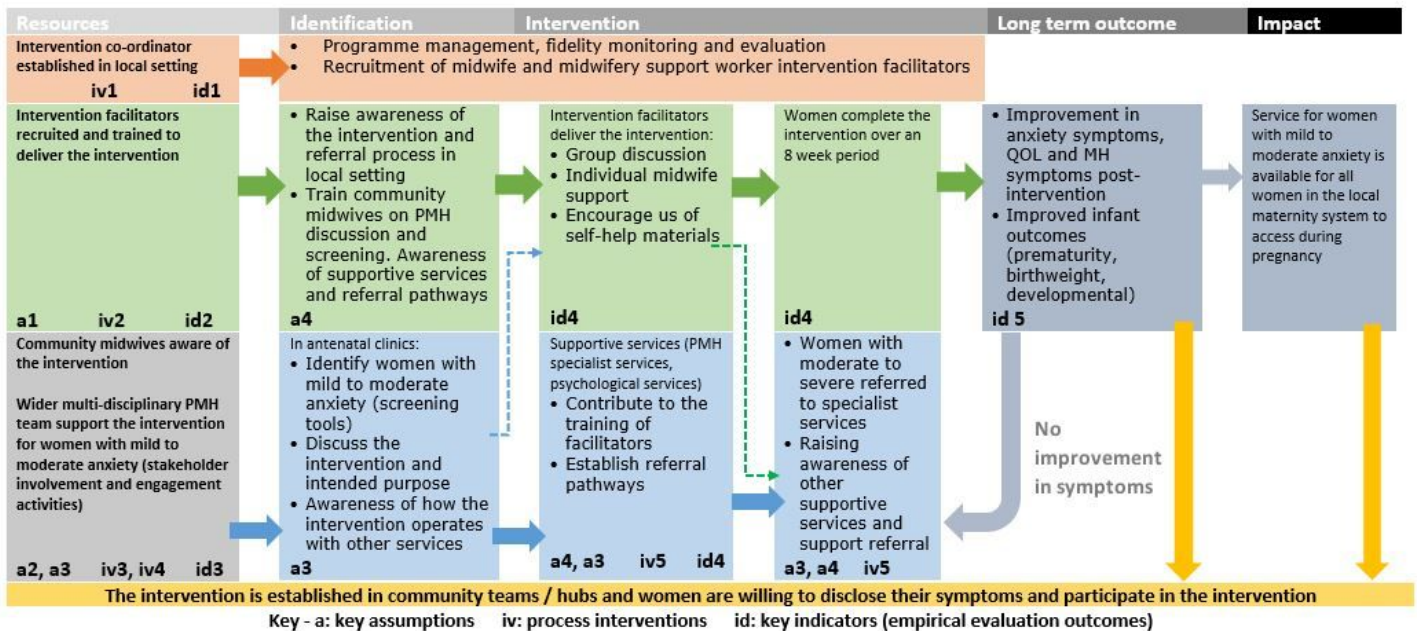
Resources

Identification

Intervention

Long term outcome

Impact

Intervention co-ordinator established in local setting

iv1 id1

• Programme management, fidelity monitoring and evaluation
• Recruitment of midwife and midwifery support worker intervention facilitators

Intervention facilitators recruited and trained to deliver the intervention

a1 iv2 id2

• Raise awareness of the intervention and referral process in local setting
• Train community midwives on PMH discussion and screening. Awareness of supportive services and referral pathways

a4

Intervention facilitators deliver the intervention:
• Group discussion
• Individual midwife support
• Encourage us of self-help materials

id4

Women complete the intervention over an 8 week period

id4

• Improvement in anxiety symptoms, QOL and MH symptoms post-intervention
• Improved infant outcomes (prematurity, birthweight, developmental)

id 5

Service for women with mild to moderate anxiety is available for all women in the local maternity system to access during pregnancy

Community midwives aware of the intervention

Wider multi-disciplinary PMH team support the intervention for women with mild to moderate anxiety (stakeholder involvement and engagement activities)

a2, a3 iv3, iv4 id3

In antenatal clinics:
• Identify women with mild to moderate anxiety (screening tools)
• Discuss the intervention and intended purpose
• Awareness of how the intervention operates with other services

a3

Supportive services (PMH specialist services, psychological services)
• Contribute to the training of facilitators
• Establish referral pathways

a4, a3 iv5 id4

• Women with moderate to severe referred to specialist services
• Raising awareness of other supportive services and support referral

a3, a4 iv5

No improvement in symptoms

The intervention is established in community teams / hubs and women are willing to disclose their symptoms and participate in the intervention

Key - a: key assumptions iv: process interventions id: key indicators (empirical evaluation outcomes)